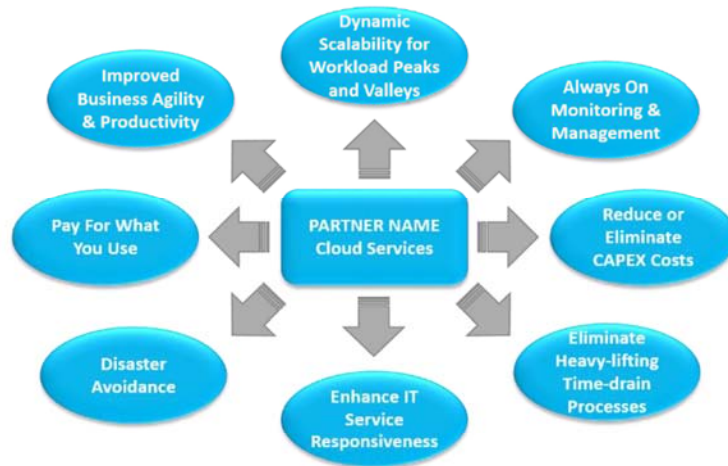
Dynamic Scalability for Workload Peaks and Valleys

Improved Business Agility & Productivity

Always On Monitoring & Management

PARTNER NAME Cloud Services

Pay For What You Use

Reduce or Eliminate CAPEX Costs

Disaster Avoidance

Eliminate Heavy-lifting Time-drain Processes

Enhance IT Service Responsiveness